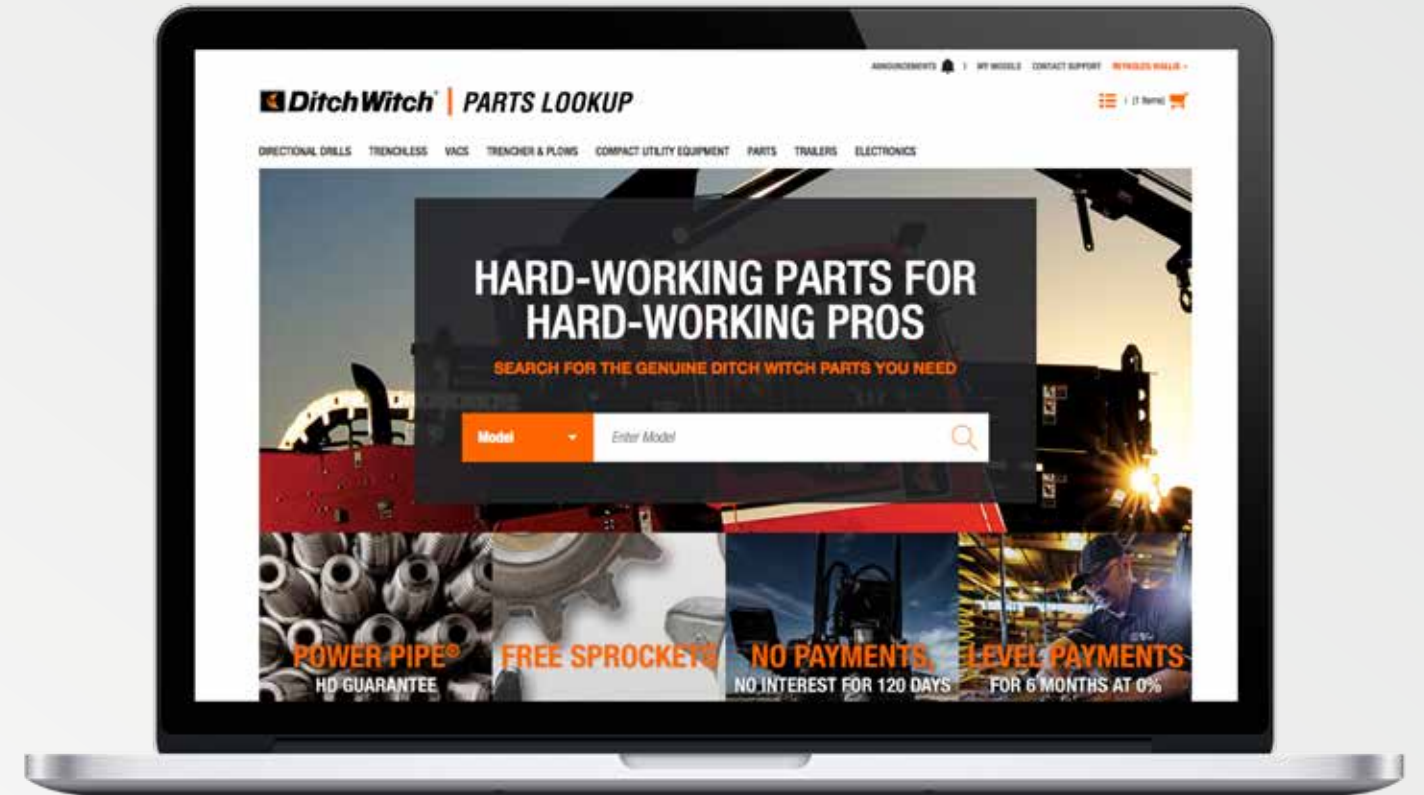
ANNOUNCEMENTS | MY MODELS CONTACT SUPPORT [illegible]

DitchWitch | PARTS LOOKUP

(1 Items)

DIRECTIONAL DRILLS TRENCHLESS VACS TRENCHER & PLOWS COMPACT UTILITY EQUIPMENT PARTS TRAILERS ELECTRONICS

HARD-WORKING PARTS FOR HARD-WORKING PROS

SEARCH FOR THE GENUINE DITCH WITCH PARTS YOU NEED

Model

Enter Model

POWER PIPE® HD GUARANTEE

FREE SPROCKETS

NO PAYMENTS, NO INTEREST FOR 120 DAYS

LEVEL PAYMENTS FOR 6 MONTHS AT 0%